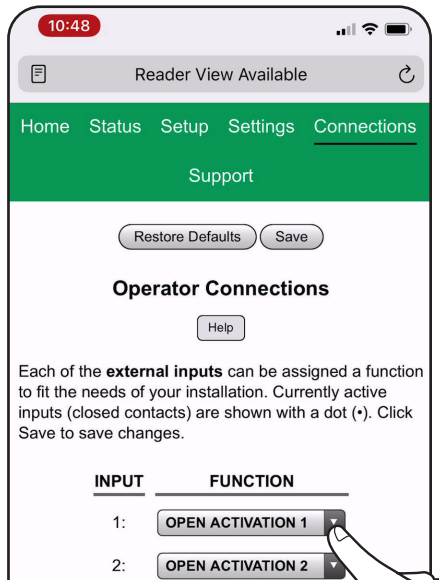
10:48

Reader View Available

Home Status Setup Settings Connections

Support

Restore Defaults Save

Operator Connections

Help

Each of the external inputs can be assigned a function to fit the needs of your installation. Currently active inputs (closed contacts) are shown with a dot (•). Click Save to save changes.

| INPUT | FUNCTION |
|---|---|
| 1: | OPEN ACTIVATION 1 |
| 2: | OPEN ACTIVATION 2 |